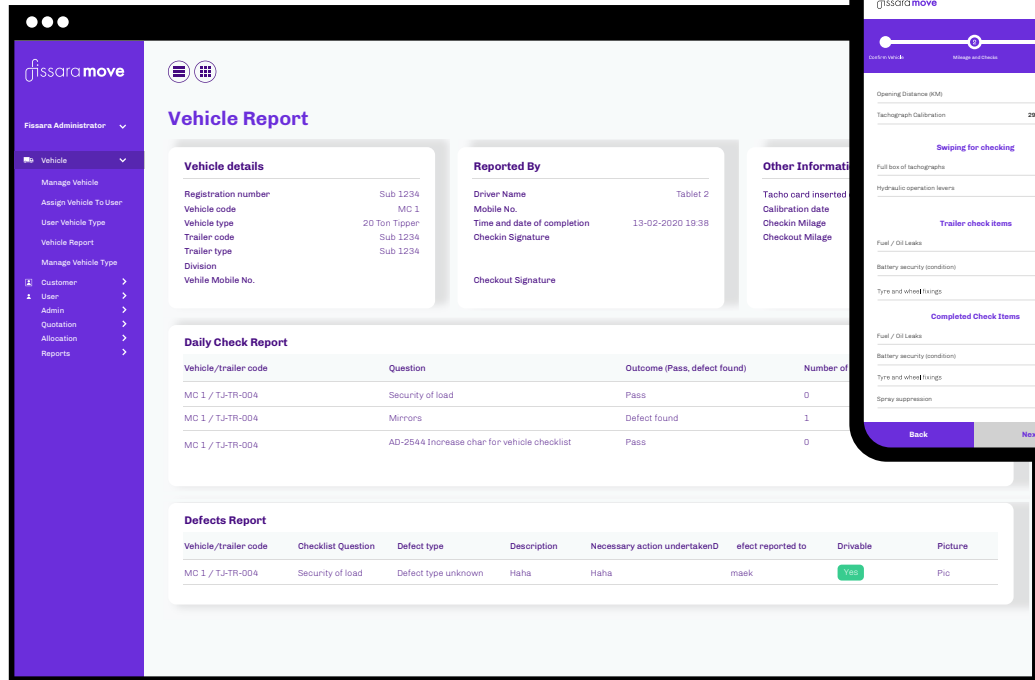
fissara move

Fissara Administrator

Vehicle
Manage Vehicle
Assign Vehicle To User
User Vehicle Type
Vehicle Report
Manage Vehicle Type
Customer
User
Admin
Quotation
Allocation
Reports

Vehicle Report

Vehicle details

Registration number Sub 1234
Vehicle code MC 1
Vehicle type 20 Ton Tipper
Trailer code Sub 1234
Trailer type Sub 1234
Division
Vehile Mobile No.

Reported By

Driver Name Tablet 2
Mobile No.
Time and date of completion 13-02-2020 19:38
Checkin Signature

Checkout Signature

Other Informati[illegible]

Tacho card inserted
Calibration date
Checkin Milage
Checkout Milage

Daily Check Report

| Vehicle/trailer code | Question | Outcome (Pass, defect found) | Number of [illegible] |
|---|---|---|---|
| MC 1 / TJ-TR-004 | Security of load | Pass | 0 |
| MC 1 / TJ-TR-004 | Mirrors | Defect found | 1 |
| MC 1 / TJ-TR-004 | AD-2544 Increase char for vehicle checklist | Pass | 0 |

Defects Report

| Vehicle/trailer code | Checklist Question | Defect type | Description | Necessary action undertakenD | efect reported to | Drivable | Picture |
|---|---|---|---|---|---|---|---|
| MC 1 / TJ-TR-004 | Security of load | Defect type unknown | Haha | Haha | maek | Yes | Pic |

fissara move

Confirm Vehicle
Mileage and Checks

Opening Distance (KM)
Tachograph Calibration 29

Swiping for checking
Full box of tachographs
Hydraulic operation levers

Trailer check items
Fuel / Oil Leaks
Battery security (condition)
Tyre and wheel fixings

Completed Check Items
Fuel / Oil Leaks
Battery security (condition)
Tyre and wheel fixings
Spray suppression

Back
Nex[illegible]